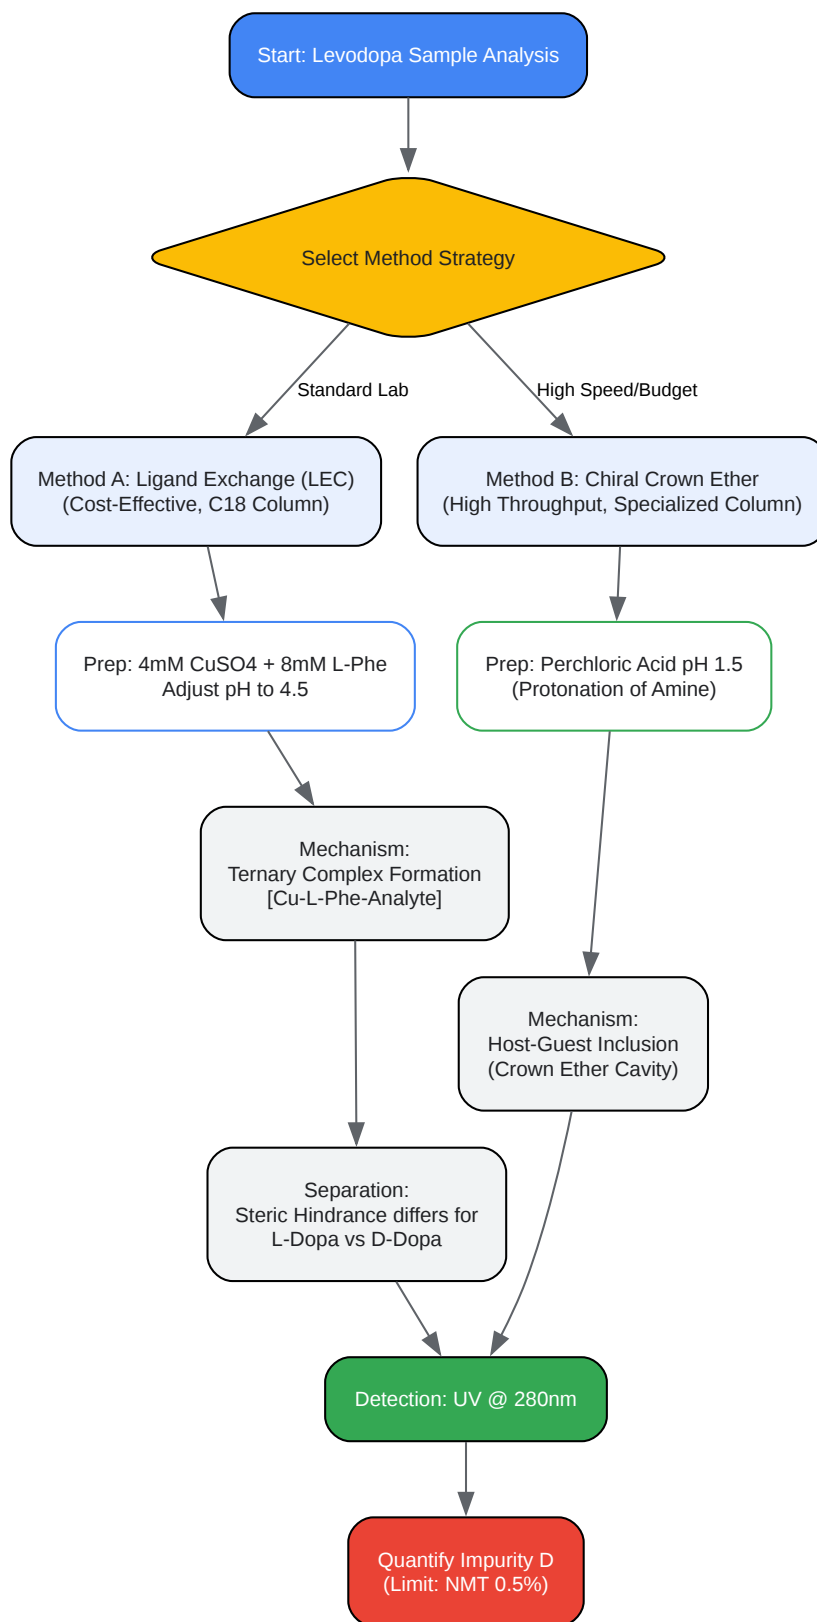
Start: Levodopa Sample Analysis

Select Method Strategy

Standard Lab

High Speed/Budget

Method A: Ligand Exchange (LEC) (Cost-Effective, C18 Column)

Method B: Chiral Crown Ether (High Throughput, Specialized Column)

Prep: 4mM CuSO4 + 8mM L-Phe Adjust pH to 4.5

Prep: Perchloric Acid pH 1.5 (Protonation of Amine)

Mechanism: Ternary Complex Formation [Cu-L-Phe-Analyte]

Mechanism: Host-Guest Inclusion (Crown Ether Cavity)

Separation: Steric Hindrance differs for L-Dopa vs D-Dopa

Detection: UV @ 280nm

Quantify Impurity D (Limit: NMT 0.5%)